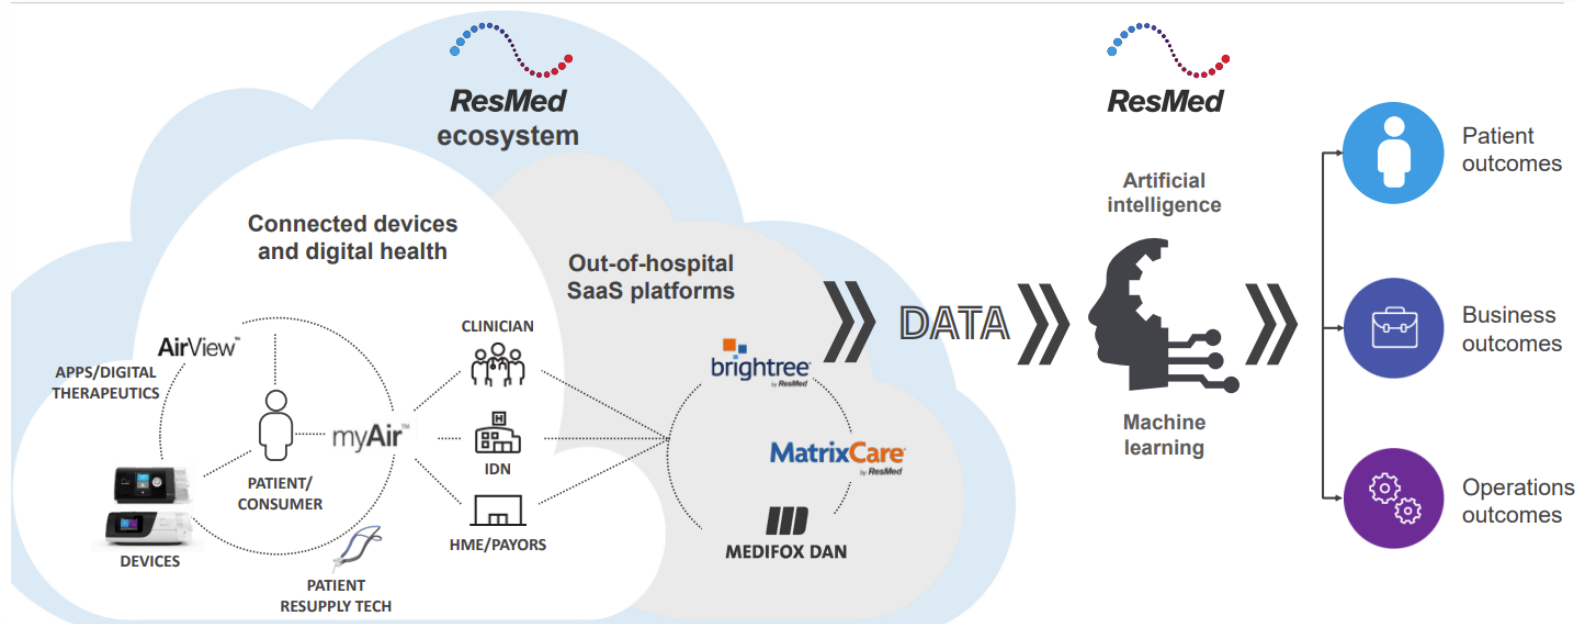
ResMed
ecosystem

Connected devices and digital health

AirView™

APPS/DIGITAL THERAPEUTICS

myAir™

PATIENT/ CONSUMER

DEVICES

PATIENT RESUPPLY TECH

CLINICIAN

IDN

HME/PAYORS

Out-of-hospital SaaS platforms

brightree by ResMed

MatrixCare by ResMed

MEDIFOX DAN

DATA

ResMed

Artificial intelligence

Machine learning

Patient outcomes

Business outcomes

Operations outcomes